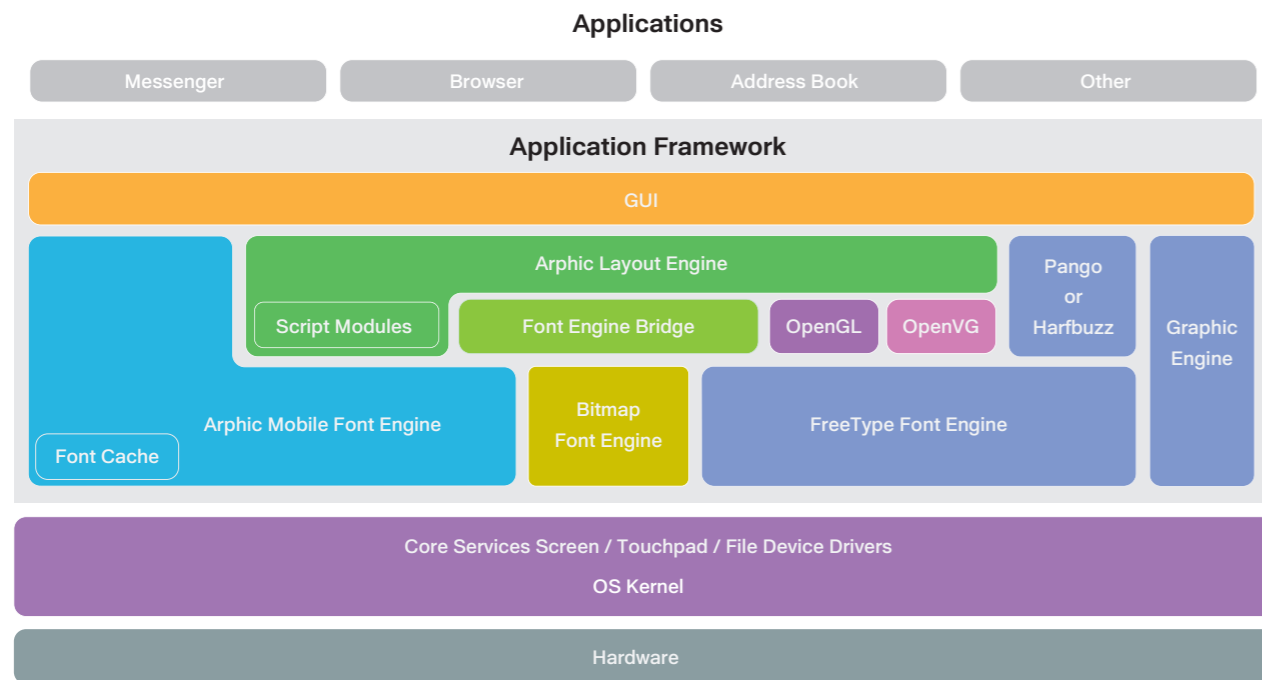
Applications

Messenger

Browser

Address Book

Other

Application Framework

GUI

Arphic Layout Engine

Script Modules

Font Engine Bridge

OpenGL

OpenVG

Pango
or
Harfbuzz

Graphic Engine

Arphic Mobile Font Engine

Font Cache

Bitmap Font Engine

FreeType Font Engine

Core Services Screen / Touchpad / File Device Drivers

OS Kernel

Hardware